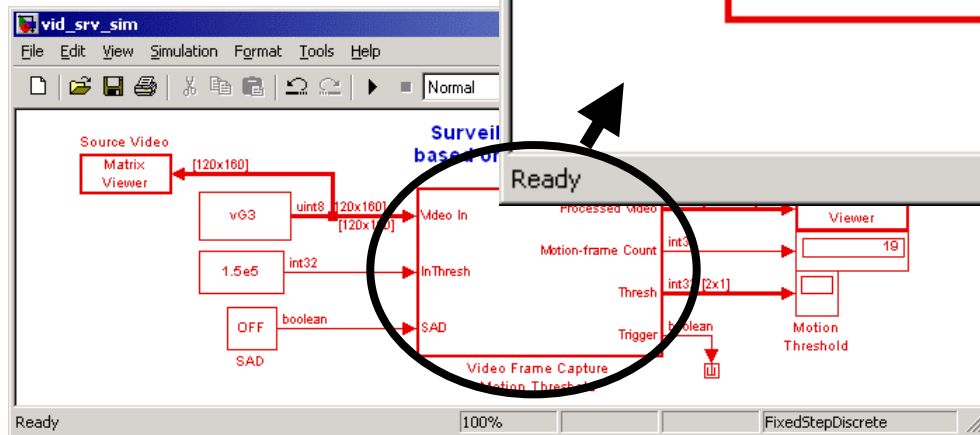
vid_srv_sim

File Edit View Simulation Format Tools Help

Normal

Source Video

Matrix Viewer

[120x160]

vG3

uint8

[120x160]

[120x160]

1.5e5

int32

OFF

boolean

SAD

Surveil
based o

Ready

Video In

InThresh

SAD

Processed Video

Motion-frame Count

Thresh

Trigger

int32

int32

[2x1]

boolean

Viewer

19

Motion Threshold

Video Frame Capture
Motion Thresho

Ready

100%

FixedStepDiscrete